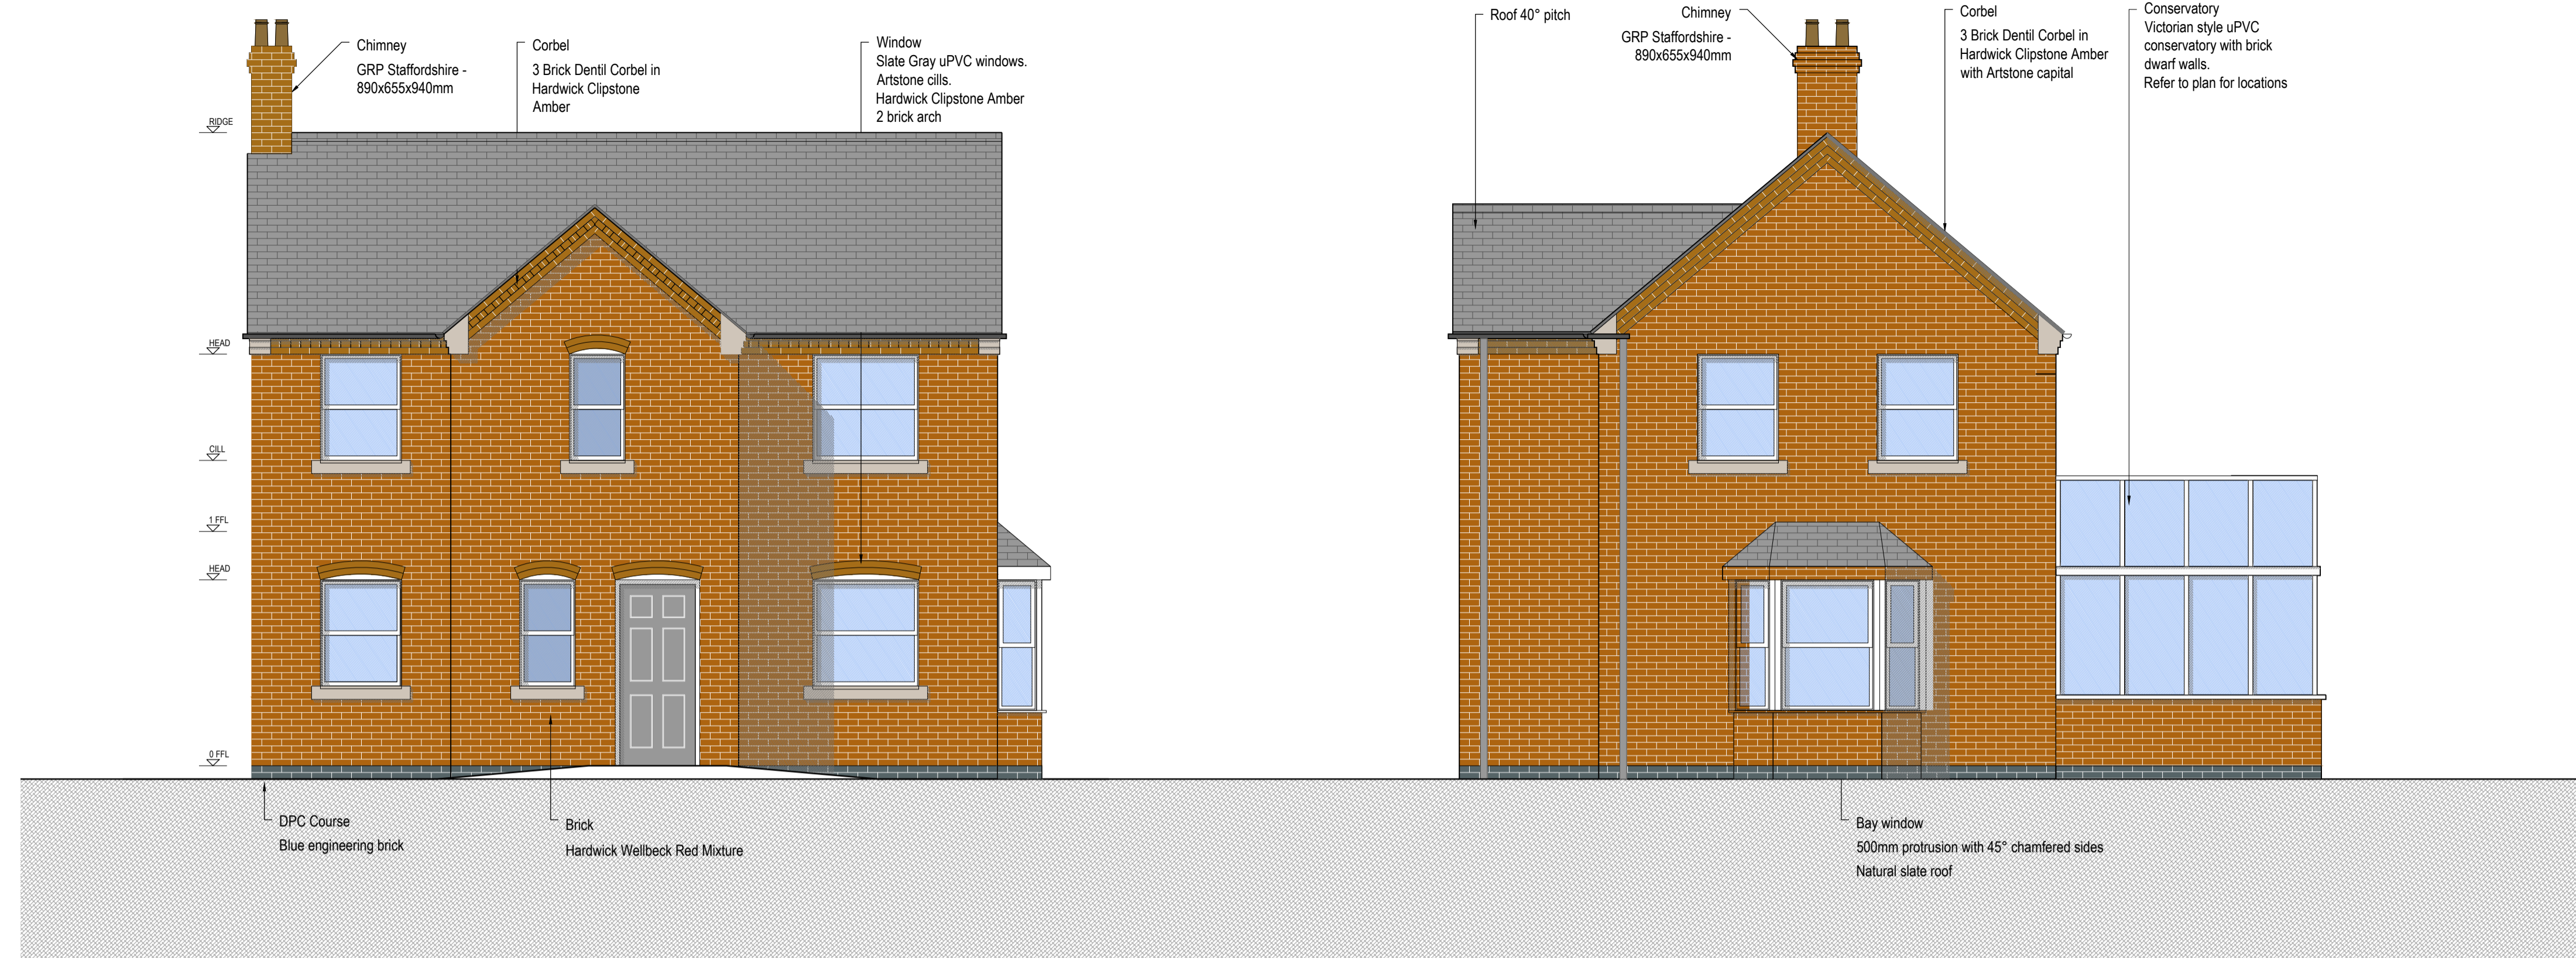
Chimney
GRP Staffordshire - 890x655x940mm

Corbel
3 Brick Dentil Corbel in Hardwick Clipstone Amber

Window
Slate Gray uPVC windows.
Artstone cills.
Hardwick Clipstone Amber 2 brick arch

RIDGE

HEAD

CILL

1 FFL

HEAD

0 FFL

DPC Course
Blue engineering brick

Brick
Hardwick Wellbeck Red Mixture

Roof 40° pitch

Chimney
GRP Staffordshire - 890x655x940mm

Corbel
3 Brick Dentil Corbel in Hardwick Clipstone Amber with Artstone capital

Conservatory
Victorian style uPVC conservatory with brick dwarf walls.
Refer to plan for locations

Bay window
500mm protrusion with 45° chamfered sides
Natural slate roof